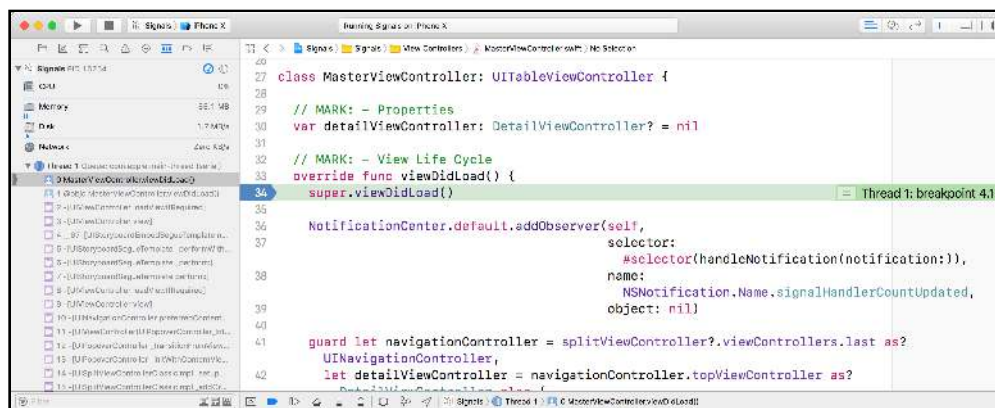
Signals | iPhone X

Running Signals on iPhone X

Signals PID 13214

CPU 0%

Memory 56.1 MB

Disk 1.7 MB/s

Network Zero KB/s

Thread 1 Queue: com.apple.main-thread (serial)

0 MasterViewController.viewDidLoad()

1 @objc MasterViewController.viewDidLoad()

2 -[UIViewController loadViewIfRequired]

3 -[UIViewController view]

4 _97 [UIStoryboardEmbedSegueTemplate in...

5 -[UIStoryboardSegueTemplate _performW...

6 -[UIStoryboardSegueTemplate _perform:]

7 -[UIStoryboardSegueTemplate perform:]

8 -[UIViewController loadViewIfRequired]

9 -[UIViewController view]

10 -[UINavigationController _preferredContent...

11 -[UIViewController(UIPopoverController_Int...

12 -[UIPopoverController _transitionFromView...

13 -[UIPopoverController initWithContentVie...

14 -[UISplitViewControllerClassicImpl _setUp...

15 -[UISplitViewControllerClassicImpl _addOr...

Signals > Signals > View Controllers > MasterViewController.swift > No Selection

26
27 class MasterViewController: UITableViewController {
28
29 // MARK: - Properties
30 var detailViewController: DetailViewController? = nil
31
32 // MARK: - View Life Cycle
33 override func viewDidLoad() {
34 super.viewDidLoad()
Thread 1: breakpoint 4.1
35
36 NotificationCenter.default.addObserver(self,
37 selector:
#selector(handleNotification(notification:)),
38 name:
NSNotification.Name.signalHandlerCountUpdated,
39 object: nil)
40
41 guard let navigationController = splitViewController?.viewControllers.last as?
UINavigationController,
42 let detailViewController = navigationController.topViewController as?

Signals > Thread 1 > 0 MasterViewController.viewDidLoad()